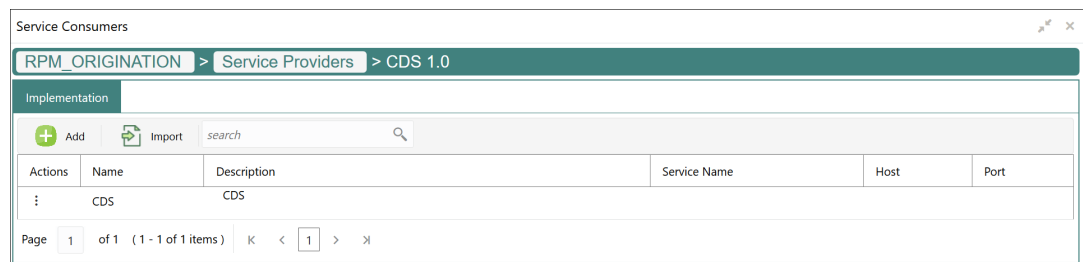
Service Consumers

RPM_ORIGINATION > Service Providers > CDS 1.0

Implementation

Add Import search

| Actions | Name | Description | Service Name | Host | Port |
|---|---|---|---|---|---|
| ⋮ | CDS | CDS | | | |

Page 1 of 1 ( 1 - 1 of 1 items ) K < 1 > >I